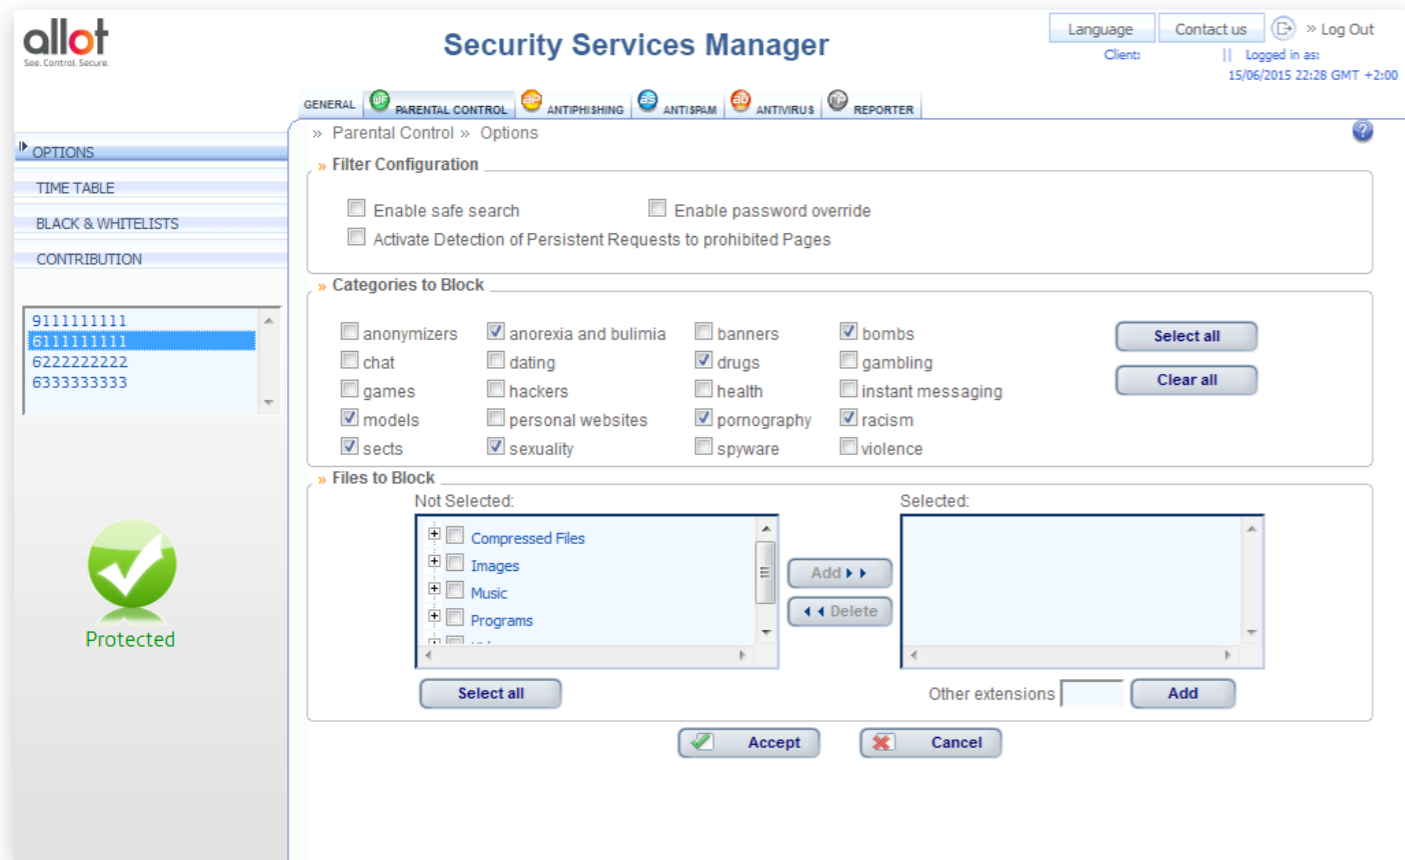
allot
See. Control. Secure.

Security Services Manager

Language | Contact us | » Log Out
Client: || Logged in as:
15/06/2015 22:28 GMT +2:00

GENERAL | PARENTAL CONTROL | ANTIPHISHING | ANTISPAM | ANTIVIRUS | REPORTER

OPTIONS
TIME TABLE
BLACK & WHITELISTS
CONTRIBUTION

9111111111
6111111111
6222222222
6333333333

Protected

» Parental Control » Options

» Filter Configuration
Enable safe search
Enable password override
Activate Detection of Persistent Requests to prohibited Pages

» Categories to Block
anonymizers
anorexia and bulimia
banners
bombs
chat
dating
drugs
gambling
games
hackers
health
instant messaging
models
personal websites
pornography
racism
sects
sexuality
spyware
violence
Select all
Clear all

» Files to Block
Not Selected:
Compressed Files
Images
Music
Programs
Selected:
Add ▸▸
◂◂ Delete
Select all
Other extensions
Add

Accept
Cancel